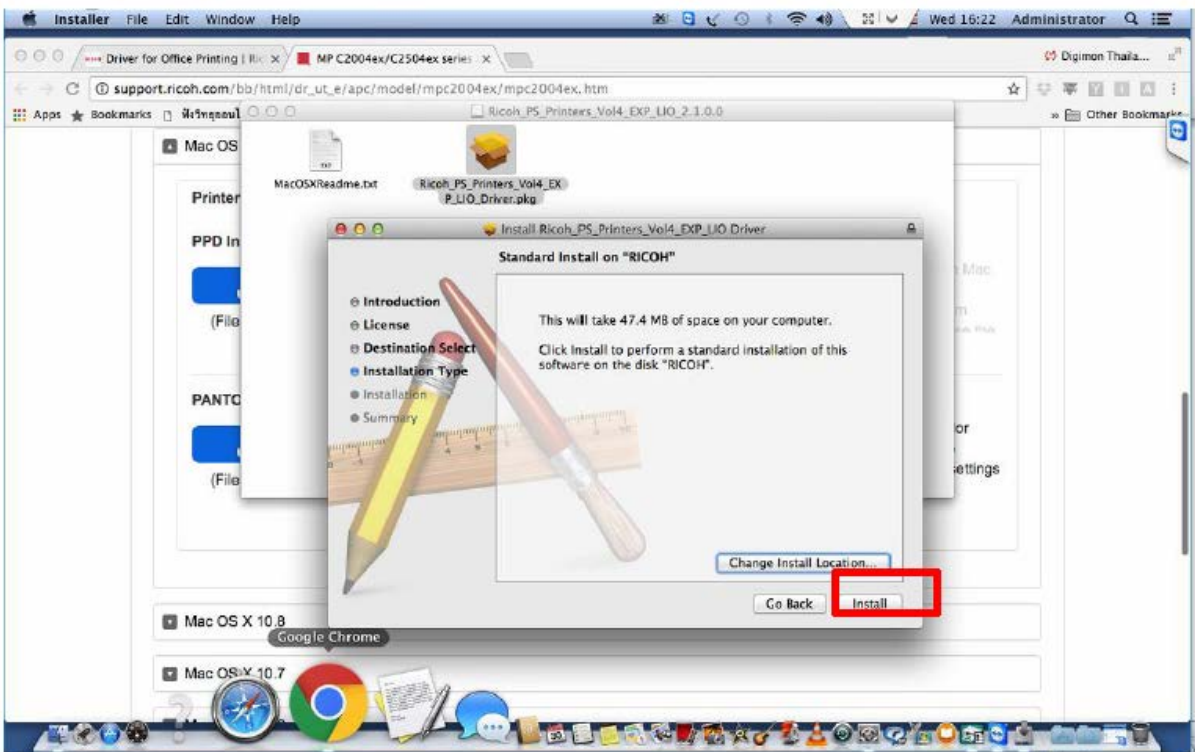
Installer File Edit Window Help

Wed 16:22 Administrator

Driver for Office Printing | Ric ×
MP C2004ex/C2504ex series ×

Digimon Thaila...

support.ricoh.com/bb/html/dr_ut_e/apc/model/mpc2004ex/mpc2004ex.htm

Apps Bookmarks

Other Bookmarks

Ricoh_PS_Printers_Vol4_EXP_LIO_2.1.0.0

Mac OS

MacOSXReadme.txt

Ricoh_PS_Printers_Vol4_EXP_LIO_Driver.pkg

Printer

PPD In

(File

PANTO

(File

Install Ricoh_PS_Printers_Vol4_EXP_LIO Driver

Standard Install on "RICOH"

Introduction
License
Destination Select
Installation Type
Installation
Summary

This will take 47.4 MB of space on your computer.

Click Install to perform a standard installation of this software on the disk "RICOH".

Change Install Location...

Go Back

Install

Mac

or

ettings

Mac OS X 10.8

Google Chrome

Mac OS X 10.7